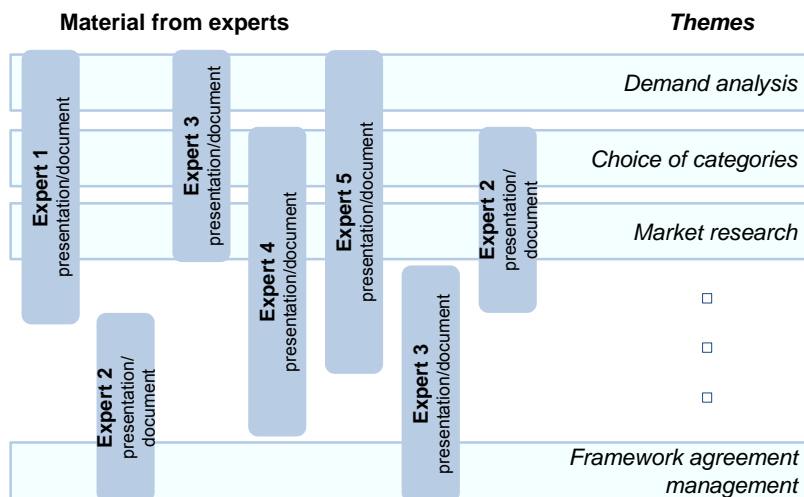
Material from experts

Themes

Demand analysis

Choice of categories

Market research

Framework agreement management

Expert 1
presentation/document

Expert 3
presentation/document

Expert 4
presentation/document

Expert 5
presentation/document

Expert 2
presentation/document

Expert 2
presentation/document

Expert 3
presentation/document

□

□

□